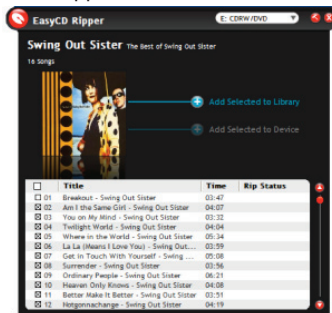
EasyCD Ripper

E: CDRW/DVD

Swing Out Sister The Best of Swing Out Sister

16 Songs

Add Selected to Library

Add Selected to Device

| | Title | Time | Rip Status |
|---|---|---|---|
| ☐ 01 | Breakout - Swing Out Sister | 03:47 | |
| ☒ 02 | Am I the Same Girl - Swing Out Sister | 04:07 | |
| ☐ 03 | You on My Mind - Swing Out Sister | 03:32 | |
| ☒ 04 | Twilight World - Swing Out Sister | 04:04 | |
| ☒ 05 | Where in the World - Swing Out Sister | 05:34 | |
| ☒ 06 | La La (Means I Love You) - Swing Out... | 03:59 | |
| ☒ 07 | Get in Touch With Yourself - Swing ... | 03:58 | |
| ☒ 08 | Surrender - Swing Out Sister | 05:36 | |
| ☒ 09 | Ordinary People - Swing Out Sister | 06:21 | |
| ☒ 10 | Heaven Only Knows - Swing Out Sister | 04:08 | |
| ☒ 11 | Better Make It Better - Swing Out Sister | 03:51 | |
| ☒ 12 | Notgonnachange - Swing Out Sister | 04:19 | |